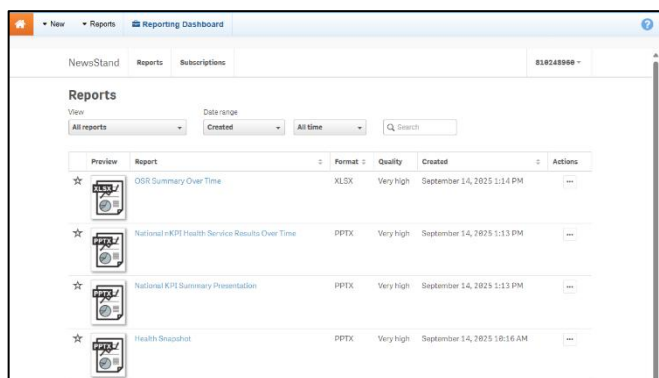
New Reports Reporting Dashboard

NewsStand Reports Subscriptions 810248960

Reports

View
All reports

Date range
Created All time

Search

| Preview | Report | Format | Quality | Created | Actions |
|---|---|---|---|---|---|
| XLSX | OSR Summary Over Time | XLSX | Very high | September 14, 2025 1:14 PM | ... |
| PPTX | National nKPI Health Service Results Over Time | PPTX | Very high | September 14, 2025 1:13 PM | ... |
| PPTX | National KPI Summary Presentation | PPTX | Very high | September 14, 2025 1:13 PM | ... |
| PPTX | Health Snapshot | PPTX | Very high | September 14, 2025 10:16 AM | ... |